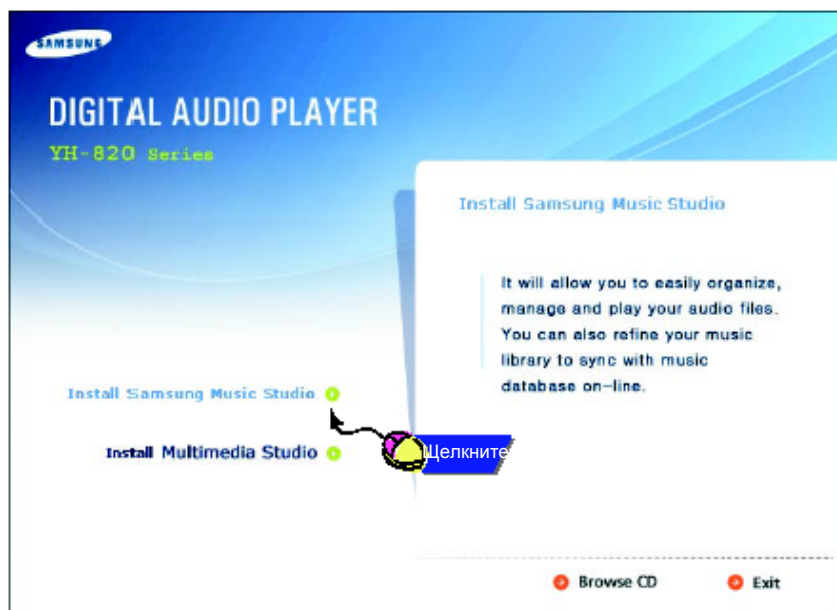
SAMSUNG

DIGITAL AUDIO PLAYER

YH-820 Series

Install Samsung Music Studio

It will allow you to easily organize, manage and play your audio files. You can also refine your music library to sync with music database on-line.

Install Samsung Music Studio

Install Multimedia Studio

Щелкните

Browse CD

Exit